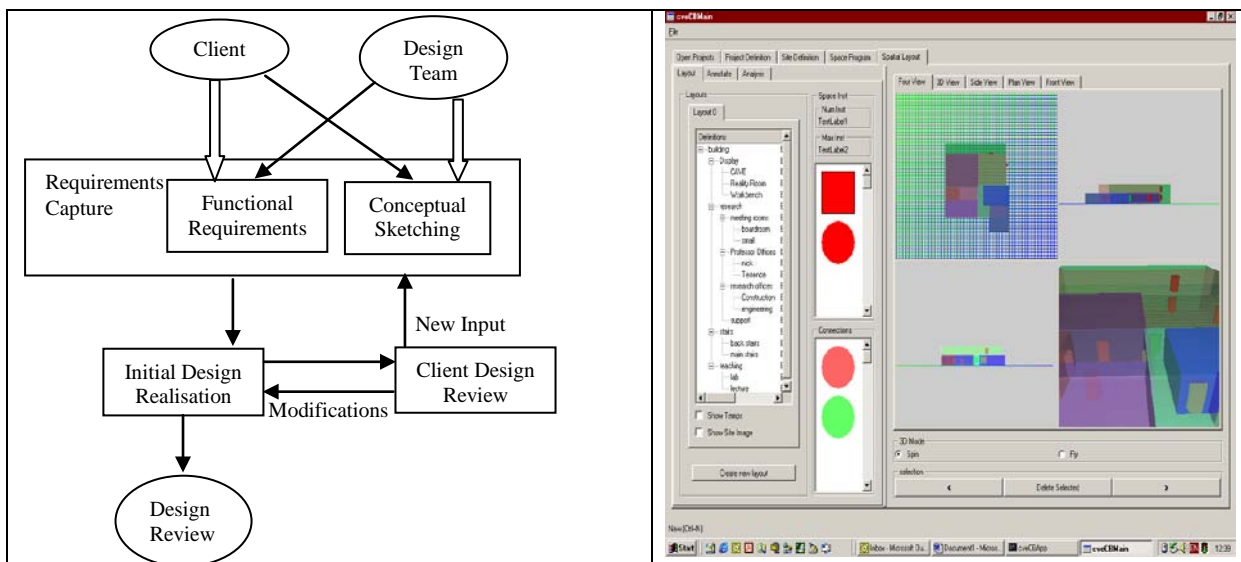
Client

Design Team

Requirements Capture

Functional Requirements

Conceptual Sketching

New Input

Initial Design Realisation

Client Design Review

Modifications

Design Review

cveCBMain

File

Open Projects | Project Definition | Site Definition | Space Program | Spatial Layout

Layout | Annotate | Analysis

Layouts

Layout 0

Definitions
building
Display
CAVE
Reality Room
Workbench
research
meeting rooms
boardroom
small
Professor Offices
nick
Terrence
research offices
Construction
engineering
support
stairs
back stairs
main stairs
teaching
lab
lecture

Show Trees
Show Site Image

Create new layout

Space Inst
Num Inst
TextLabel1
Max Inst
TextLabel2

Connections

Four View | 3D View | Side View | Plan View | Front View

3D Mode
Spin
Fly

selection
‹
Delete Selected
›

New [Ctrl-N]

Start | Inbox - Microsoft Ou... | Document1 - Micros... | cveCBApp | cveCBMain | 12:39